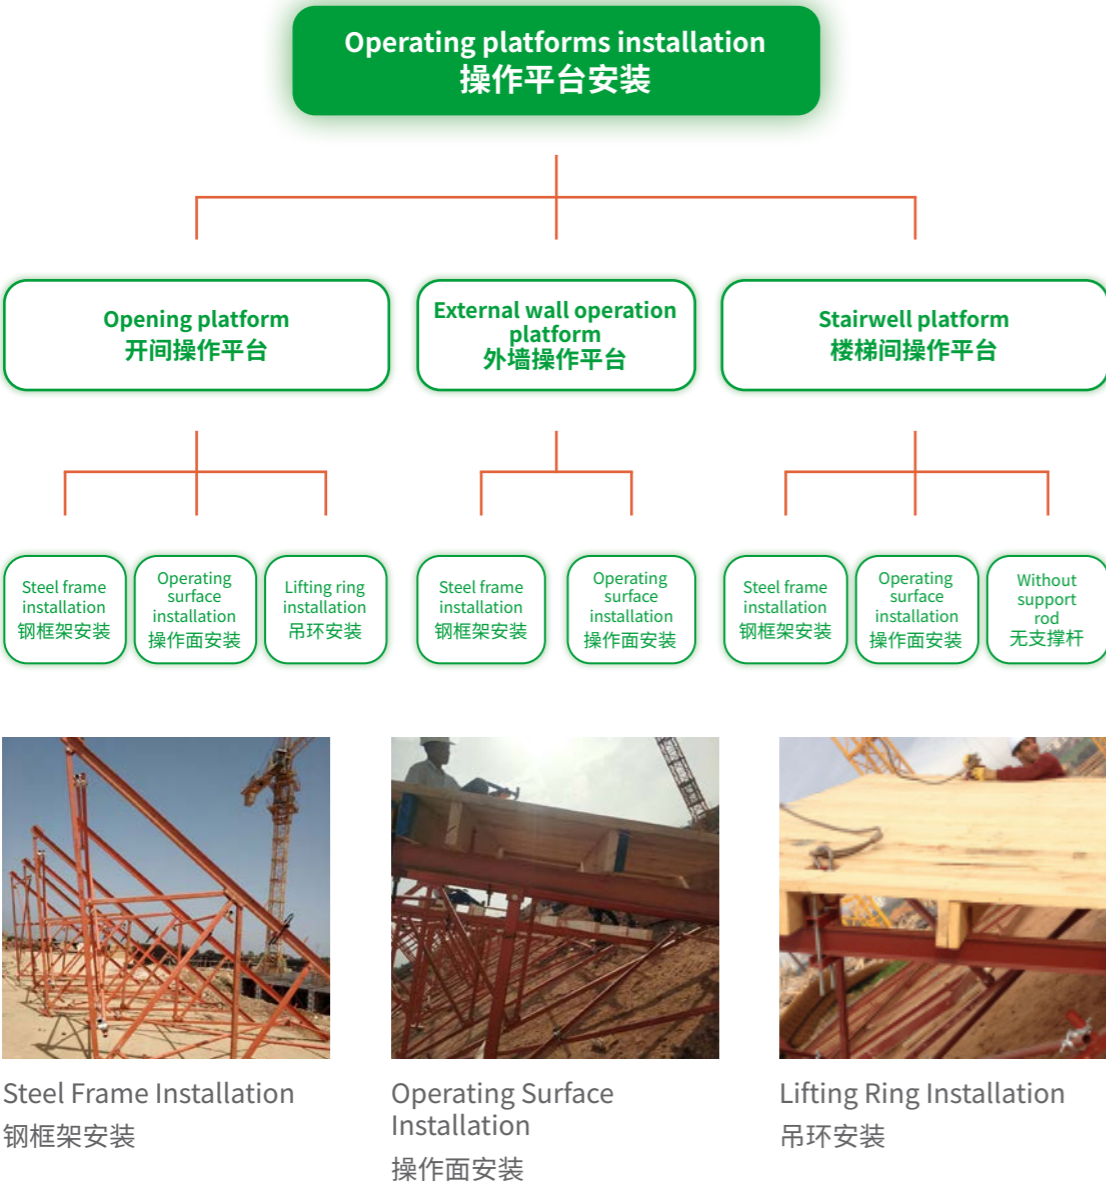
Operating platforms installation
操作平台安装

Opening platform
开间操作平台

External wall operation platform
外墙操作平台

Stairwell platform
楼梯间操作平台

Steel frame installation
钢框架安装

Operating surface installation
操作面安装

Lifting ring installation
吊环安装

Steel frame installation
钢框架安装

Operating surface installation
操作面安装

Steel frame installation
钢框架安装

Operating surface installation
操作面安装

Without support rod
无支撑杆

Steel Frame Installation
钢框架安装

Operating Surface Installation
操作面安装

Lifting Ring Installation
吊环安装